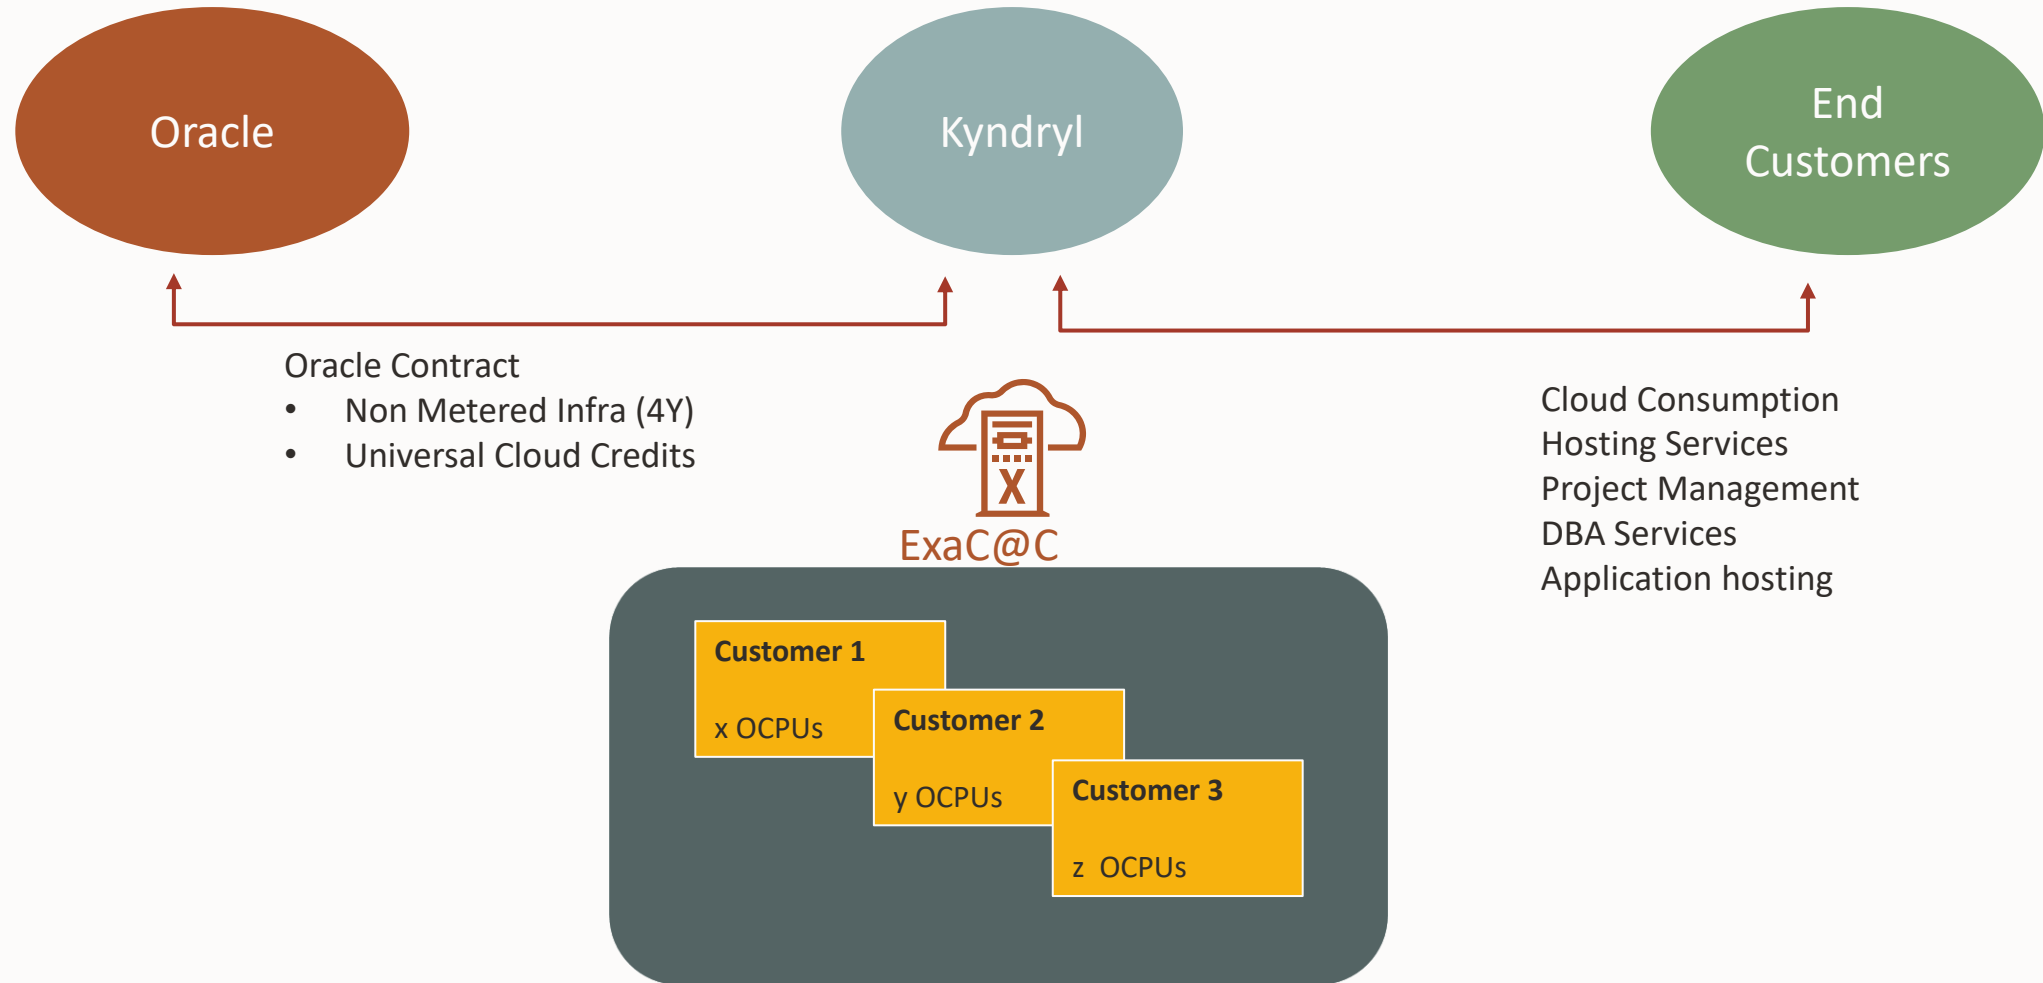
Oracle

Kyndryl

End Customers

Oracle Contract
• Non Metered Infra (4Y)
• Universal Cloud Credits

ExaC@C

Cloud Consumption
Hosting Services
Project Management
DBA Services
Application hosting

Customer 1
x OCPUs

Customer 2
y OCPUs

Customer 3
z OCPUs